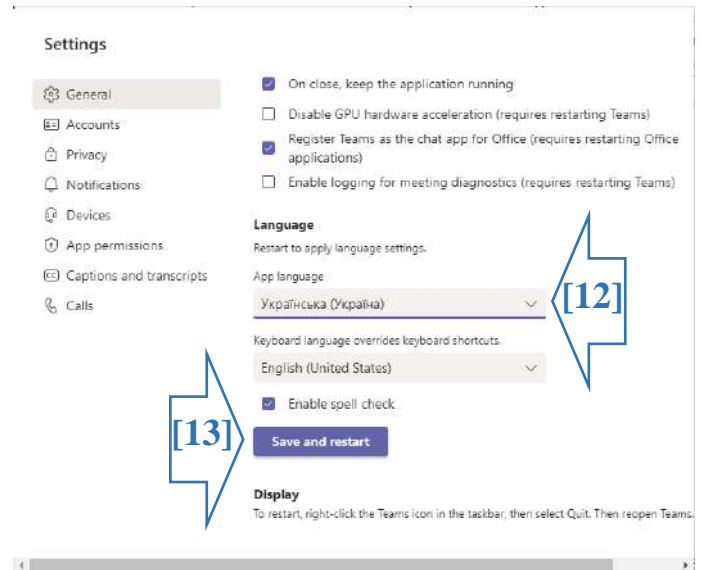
Settings

General
Accounts
Privacy
Notifications
Devices
App permissions
Captions and transcripts
Calls

On close, keep the application running
Disable GPU hardware acceleration (requires restarting Teams)
Register Teams as the chat app for Office (requires restarting Office applications)
Enable logging for meeting diagnostics (requires restarting Teams)

Language
Restart to apply language settings.
App language
Українська (Україна)
[12]
Keyboard language overrides keyboard shortcuts.
English (United States)
Enable spell check
[13]
Save and restart

Display
To restart, right-click the Teams icon in the taskbar, then select Quit. Then reopen Teams.